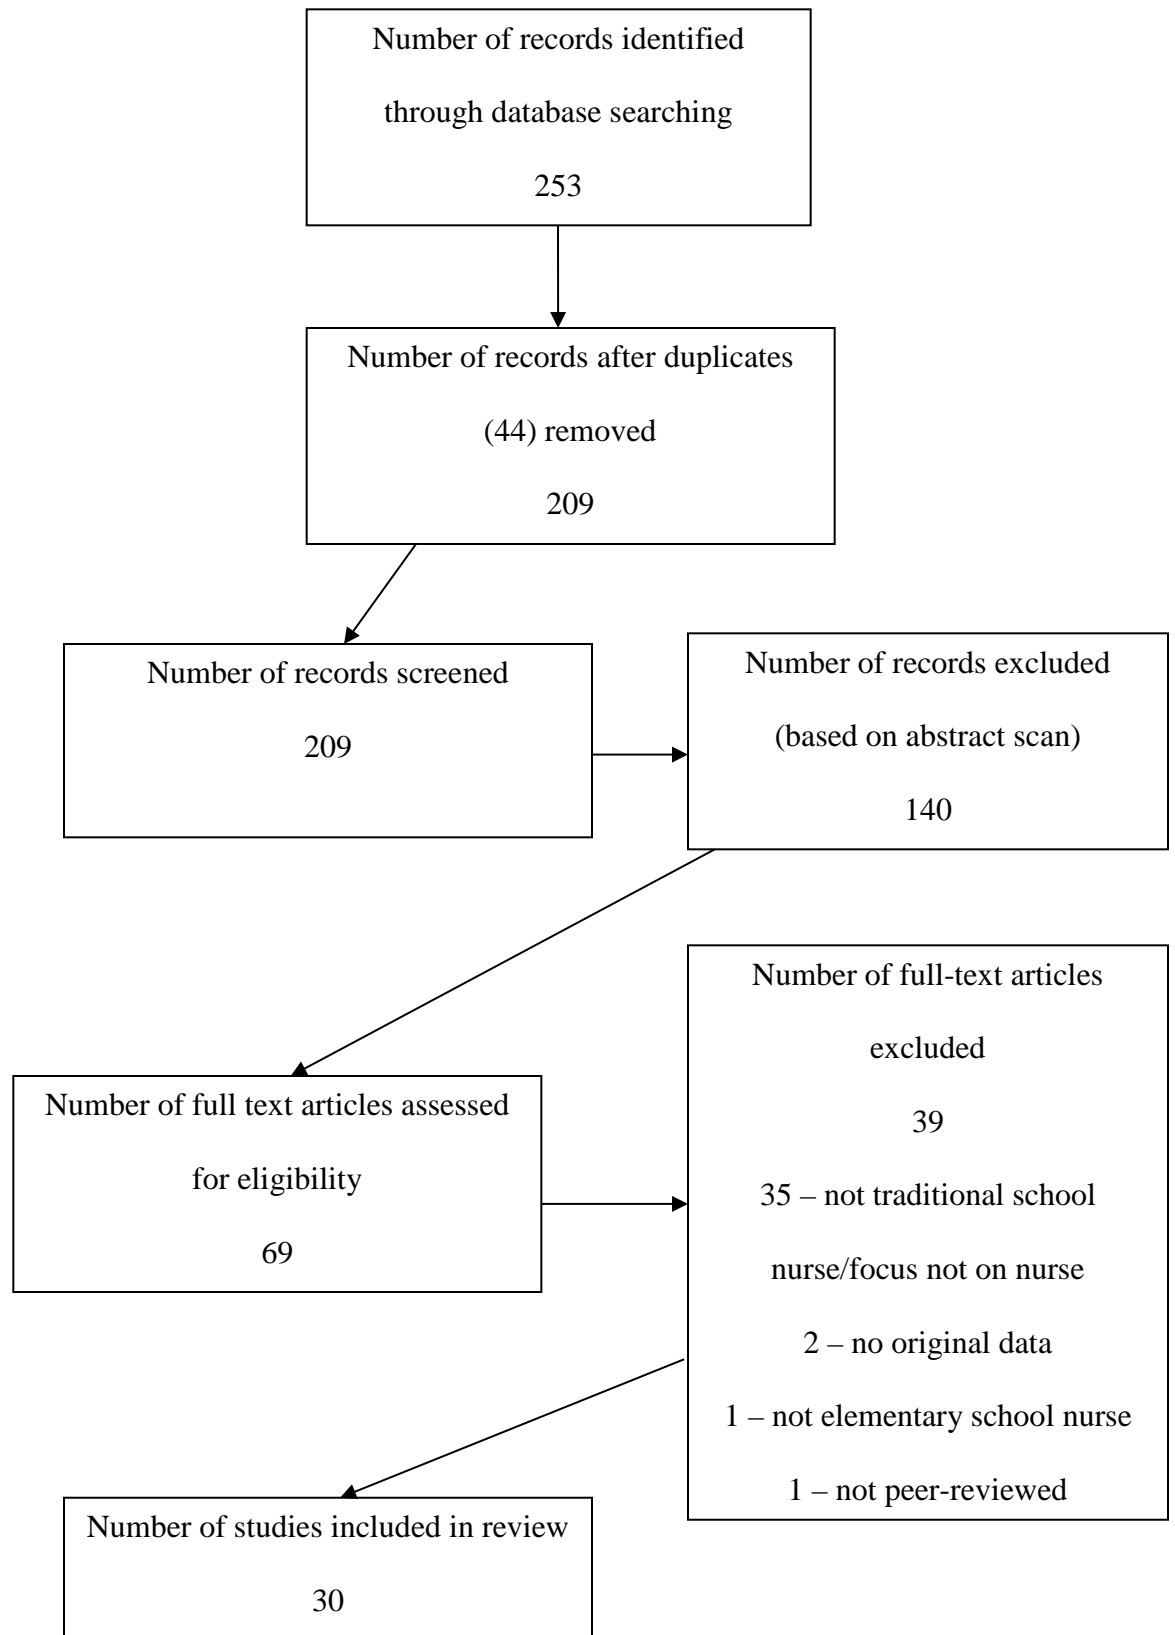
Number of records identified through database searching

253

Number of records after duplicates (44) removed

209

Number of records screened

209

Number of records excluded (based on abstract scan)

140

Number of full text articles assessed for eligibility

69

Number of full-text articles excluded

39

35 – not traditional school nurse/focus not on nurse

2 – no original data

1 – not elementary school nurse

1 – not peer-reviewed

Number of studies included in review

30